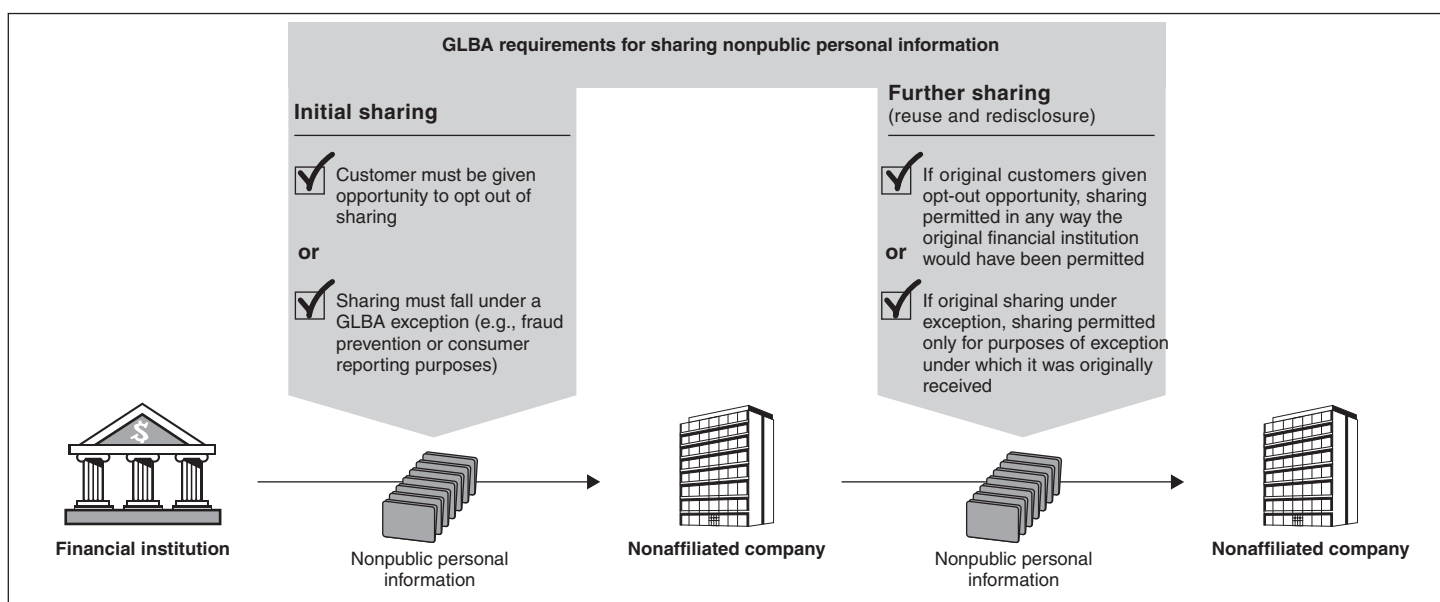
GLBA requirements for sharing nonpublic personal information

Initial sharing

Customer must be given opportunity to opt out of sharing

or

Sharing must fall under a GLBA exception (e.g., fraud prevention or consumer reporting purposes)

Further sharing
(reuse and redisclosure)

If original customers given opt-out opportunity, sharing permitted in any way the original financial institution would have been permitted

or

If original sharing under exception, sharing permitted only for purposes of exception under which it was originally received

$

Financial institution

Nonpublic personal information

Nonaffiliated company

Nonpublic personal information

Nonaffiliated company